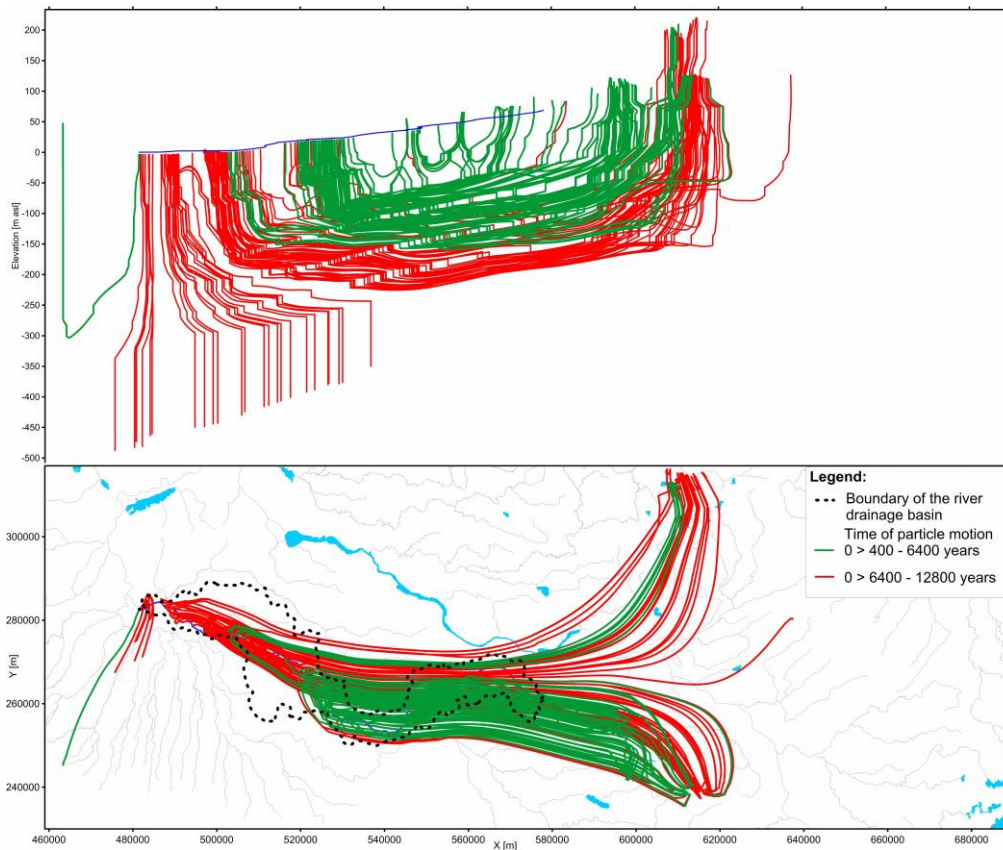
200
150
100
50
0
-50
-100
-150
-200
-250
-300
-350
-400
-450
-500
Elevation [m asl]

Legend:
Boundary of the river drainage basin
Time of particle motion
0 > 400 - 6400 years
0 > 6400 - 12800 years

300000
280000
260000
240000
Y [m]

460000
480000
500000
520000
540000
560000
X [m]
580000
600000
620000
640000
660000
680000